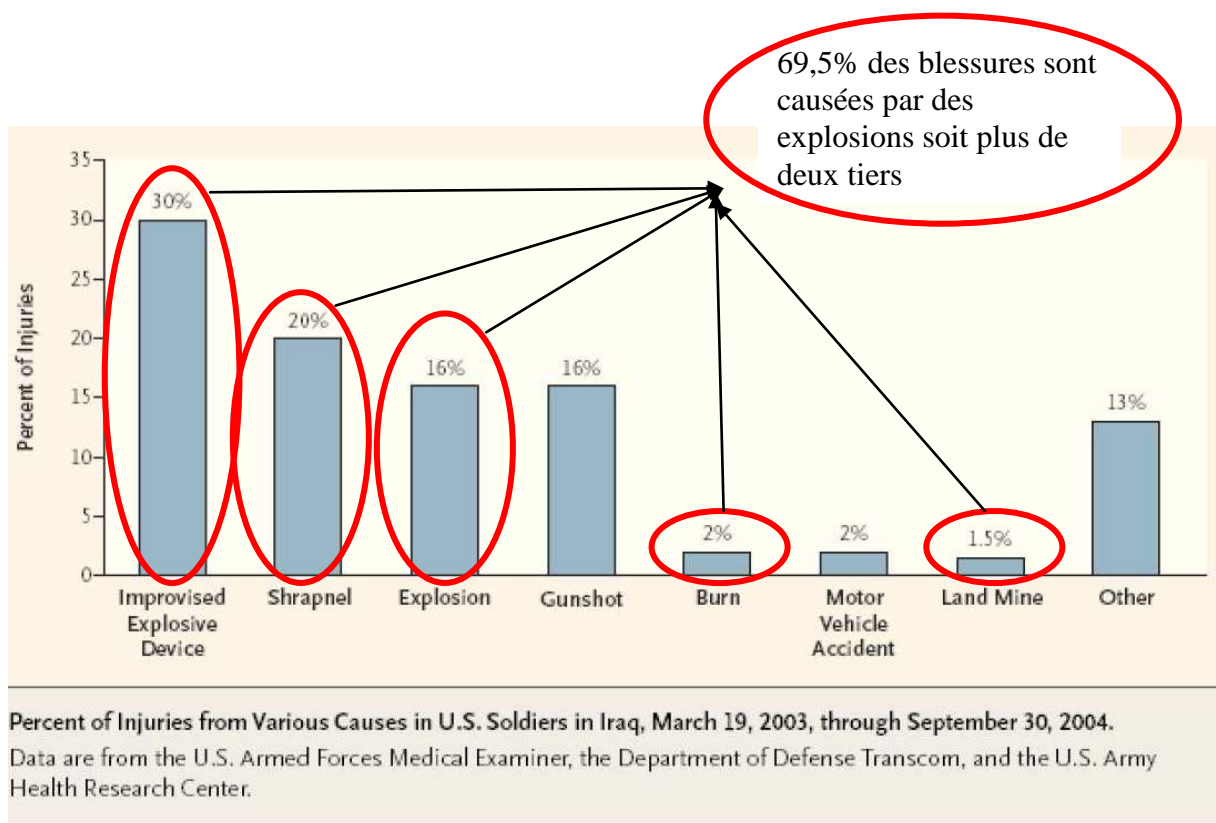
69,5% des blessures sont causées par des explosions soit plus de deux tiers

Percent of Injuries

35
30
25
20
15
10
5
0

30%
20%
16%
16%
2%
2%
1.5%
13%

Improvised Explosive Device
Shrapnel
Explosion
Gunshot
Burn
Motor Vehicle Accident
Land Mine
Other

Percent of Injuries from Various Causes in U.S. Soldiers in Iraq, March 19, 2003, through September 30, 2004.
Data are from the U.S. Armed Forces Medical Examiner, the Department of Defense Transcom, and the U.S. Army Health Research Center.